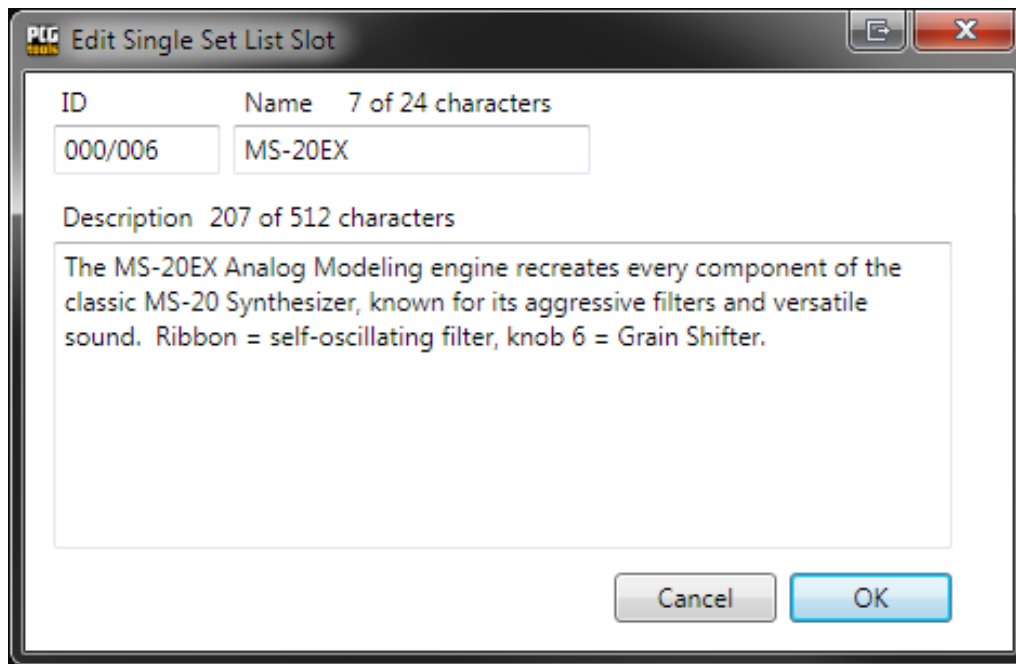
PCG tools Edit Single Set List Slot

ID

Name 7 of 24 characters

000/006

MS-20EX

Description 207 of 512 characters

The MS-20EX Analog Modeling engine recreates every component of the classic MS-20 Synthesizer, known for its aggressive filters and versatile sound. Ribbon = self-oscillating filter, knob 6 = Grain Shifter.

Cancel

OK